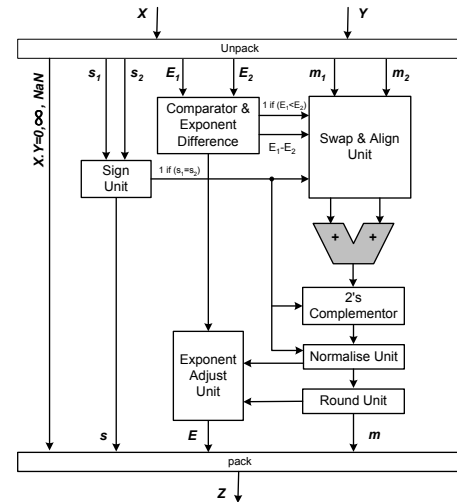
X
Y
Unpack
X.Y=0,∞, NaN
$s_1$
$s_2$
$E_1$
$E_2$
$m_1$
$m_2$
Comparator & Exponent Difference
1 if $(E_1<E_2)$
$E_1-E_2$
Swap & Align Unit
Sign Unit
1 if $(s_1=s_2)$
+
+
2's Complementor
Exponent Adjust Unit
Normalise Unit
Round Unit
s
E
m
pack
Z